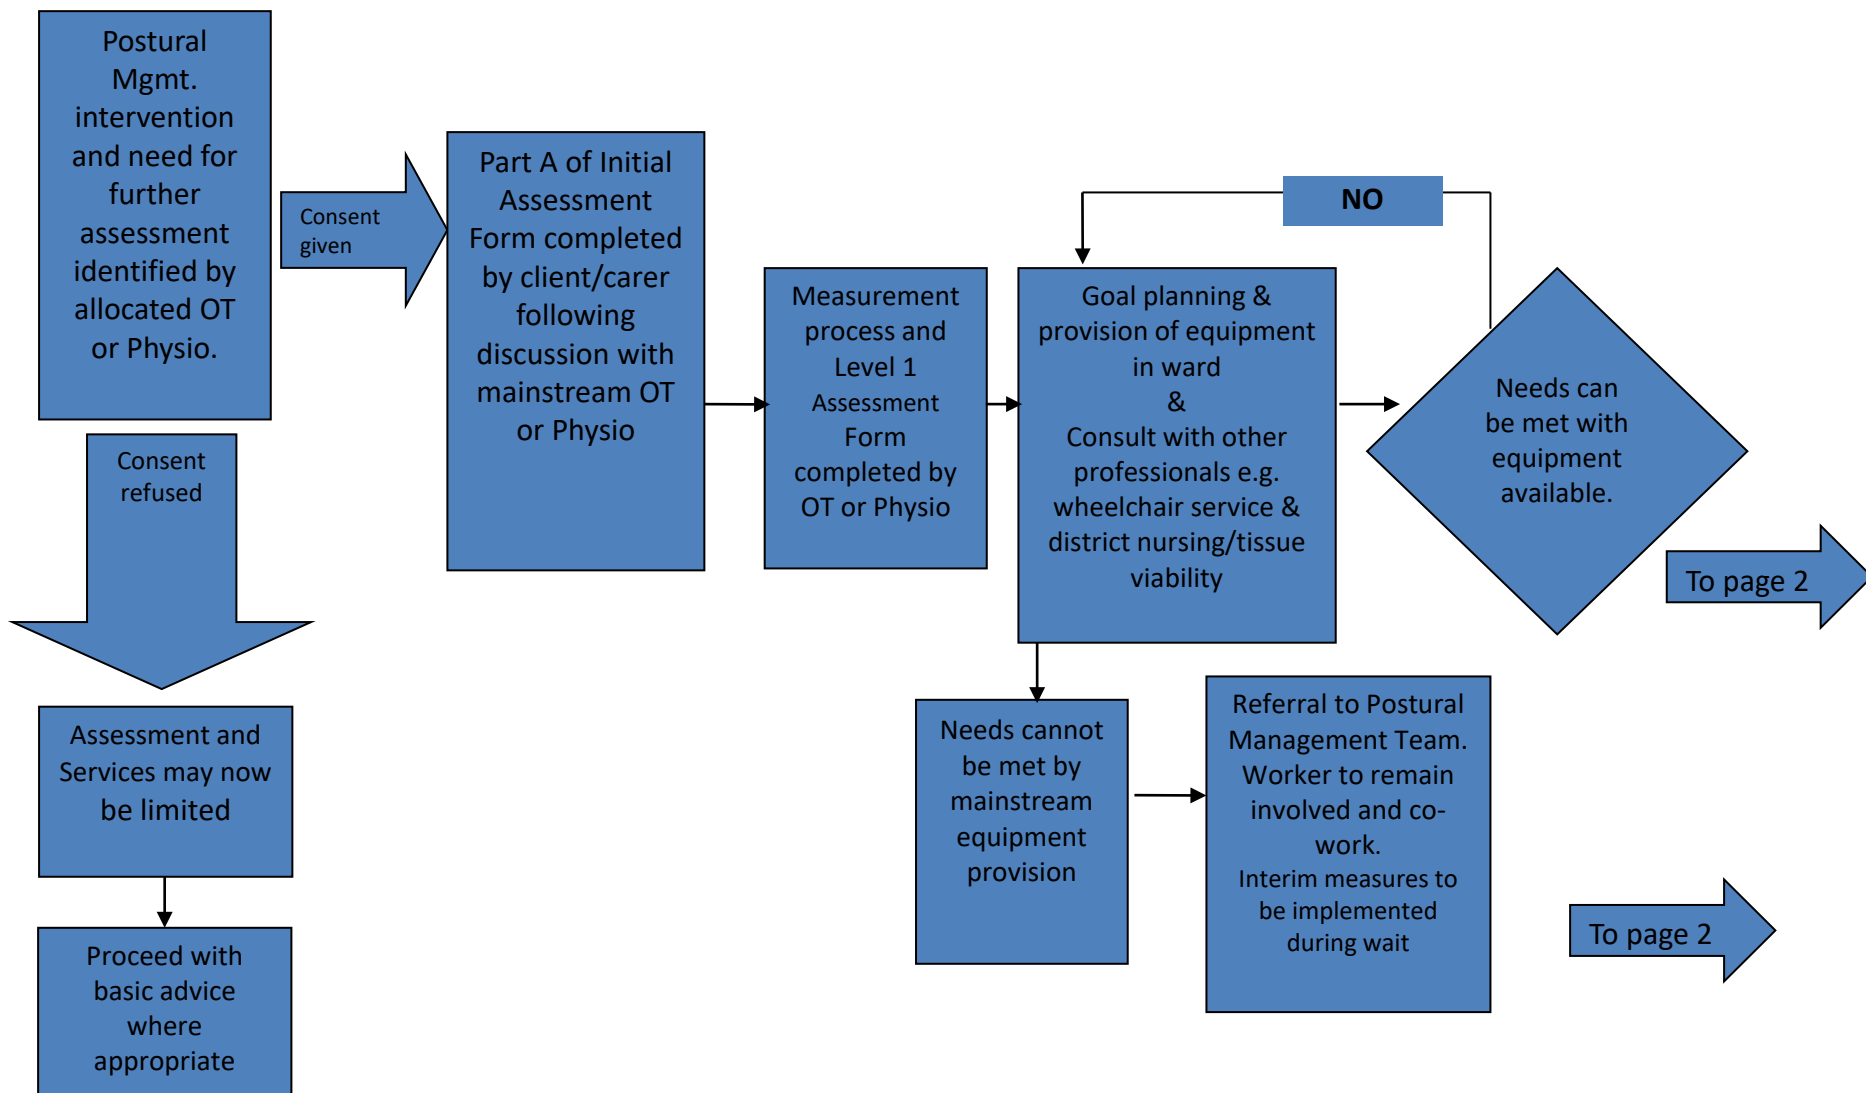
Postural Mgmt. intervention and need for further assessment identified by allocated OT or Physio.

Consent given

Part A of Initial Assessment Form completed by client/carer following discussion with mainstream OT or Physio

Measurement process and Level 1 Assessment Form completed by OT or Physio

NO

Goal planning & provision of equipment in ward & Consult with other professionals e.g. wheelchair service & district nursing/tissue viability

Needs can be met with equipment available.

To page 2

Consent refused

Assessment and Services may now be limited

Proceed with basic advice where appropriate

Needs cannot be met by mainstream equipment provision

Referral to Postural Management Team. Worker to remain involved and co-work.
Interim measures to be implemented during wait

To page 2